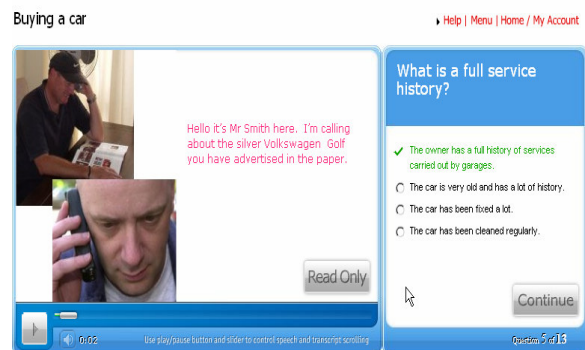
Buying a car

Help | Menu | Home | My Account

Hello it's Mr Smith here. I'm calling about the silver Volkswagen Golf you have advertised in the paper.

Read Only

0:02

Use play/pause button and slider to control speech and transcript scrolling

What is a full service history?

The owner has a full history of services carried out by garages.

The car is very old and has a lot of history.

The car has been fixed a lot.

The car has been cleaned regularly.

Continue

Question 5 of 13